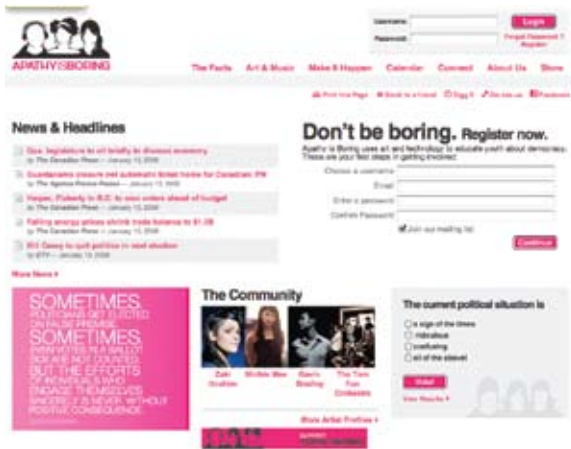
APATHY IS BORING

Username: Password: Login
Forgot Password? Register

The Facts Art & Music Make It Happen Calendar Connect About Us Store

Print this Page Email to a Friend Digg It Del.icio.us Facebook

News & Headlines

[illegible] legislature to sit briefly to discuss economy
by The Canadian Press — January 13, 2009

Guantanamo closure met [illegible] for Canadian: PM
by The Agence France Presse — January 13, 2009

Harper, Flaherty to B.C. to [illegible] ahead of budget
by The Canadian Press — January 13, 2009

Falling energy prices shrink trade balance to $1.3B
by The Canadian Press — January 13, 2009

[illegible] to quit politics in next election
by CTV — January 13, 2009

More News

Don't be boring. Register now.
Apathy is Boring uses art and technology to educate youth about democracy. These are your first steps in getting involved:
Choose a username:
Email:
Enter a password:
Confirm Password:
Join our mailing list
Continue

SOMETIMES POLITICIANS GET ELECTED ON FALSE PREMISE. SOMETIMES EVERY VOTE IN A BALLOT BOX ARE NOT COUNTED. BUT THE EFFORTS OF INDIVIDUALS WHO ENGAGE THEMSELVES SINCERELY IS NEVER WITHOUT POSITIVE CONSEQUENCE.

The Community
Zaki Ibrahim Middle Mae Basia Bulat The Two Fan Orchestra
More Artist Profiles

The current political situation is
a sign of the times
ridiculous
confusing
all of the above!
Vote!
View Results